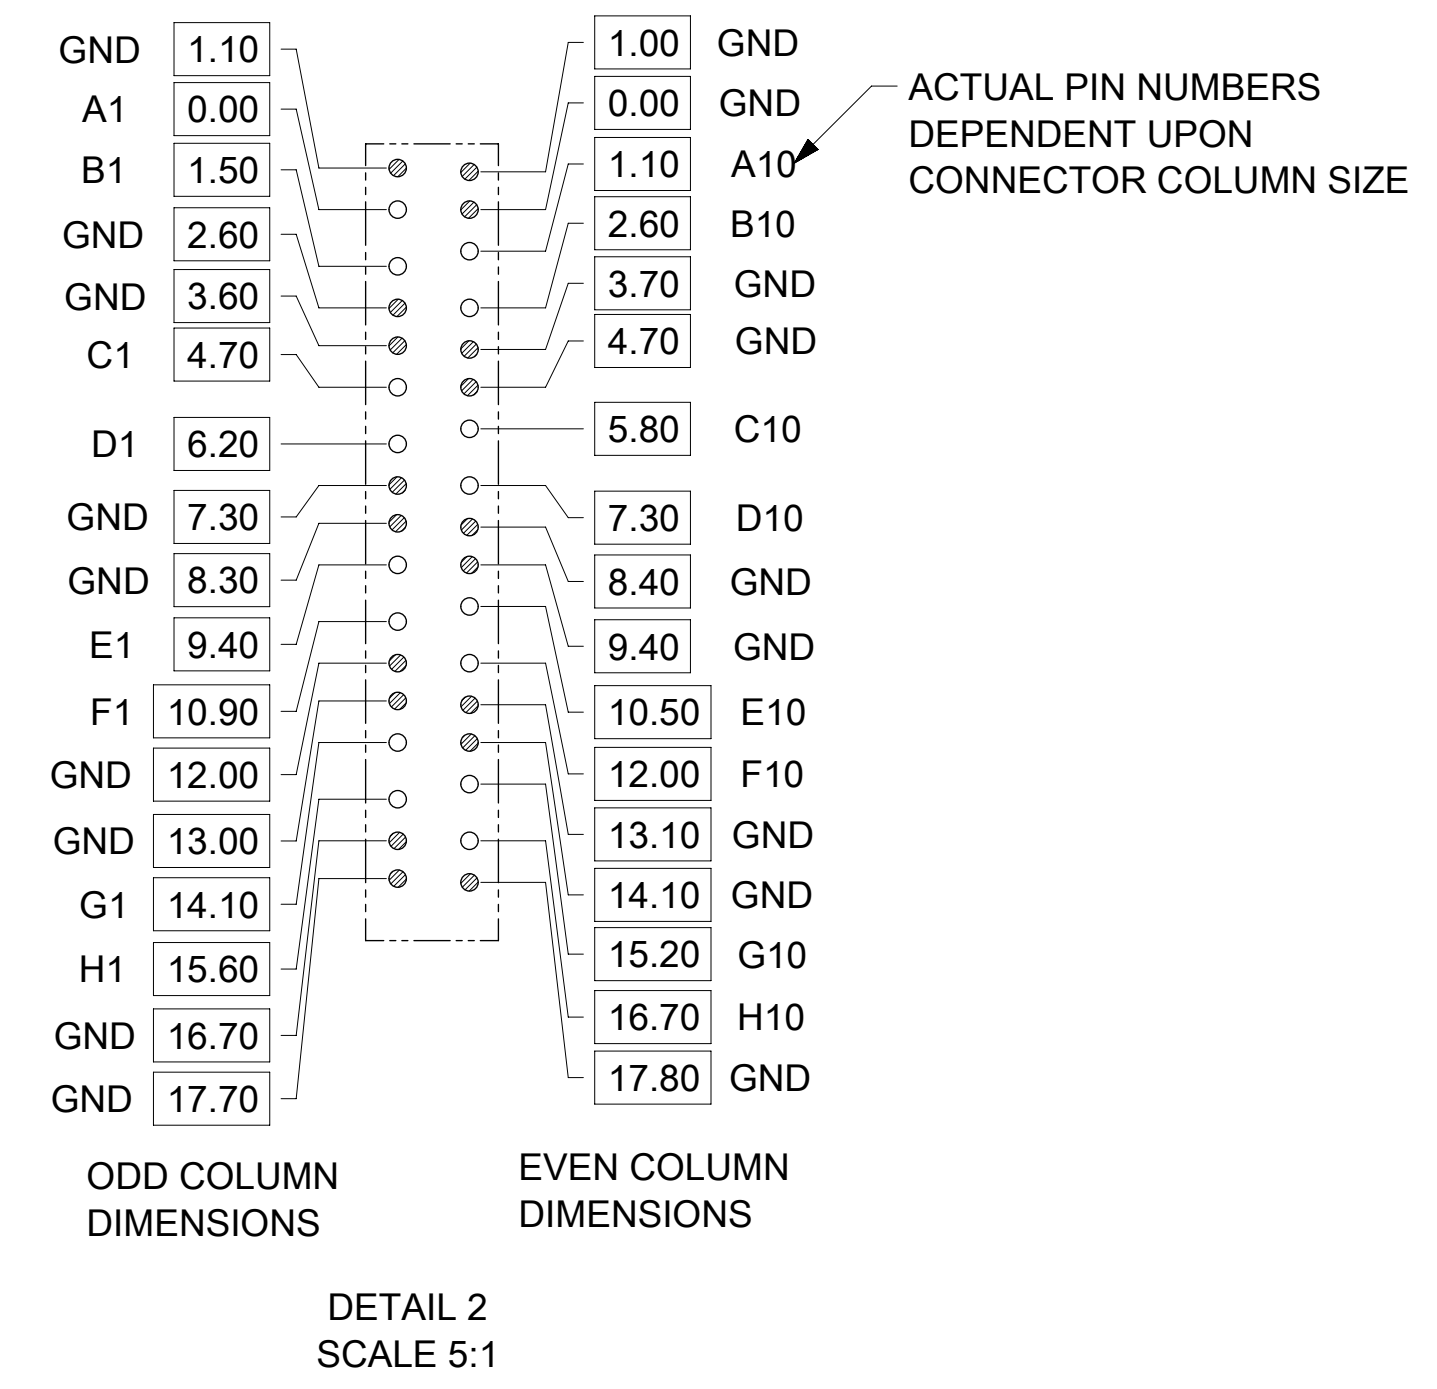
GND 1.10
A1 0.00
B1 1.50
GND 2.60
GND 3.60
C1 4.70
D1 6.20
GND 7.30
GND 8.30
E1 9.40
F1 10.90
GND 12.00
GND 13.00
G1 14.10
H1 15.60
GND 16.70
GND 17.70

1.00 GND
0.00 GND
1.10 A10
2.60 B10
3.70 GND
4.70 GND
5.80 C10
7.30 D10
8.40 GND
9.40 GND
10.50 E10
12.00 F10
13.10 GND
14.10 GND
15.20 G10
16.70 H10
17.80 GND

ACTUAL PIN NUMBERS DEPENDENT UPON CONNECTOR COLUMN SIZE

ODD COLUMN DIMENSIONS

EVEN COLUMN DIMENSIONS

DETAIL 2
SCALE 5:1